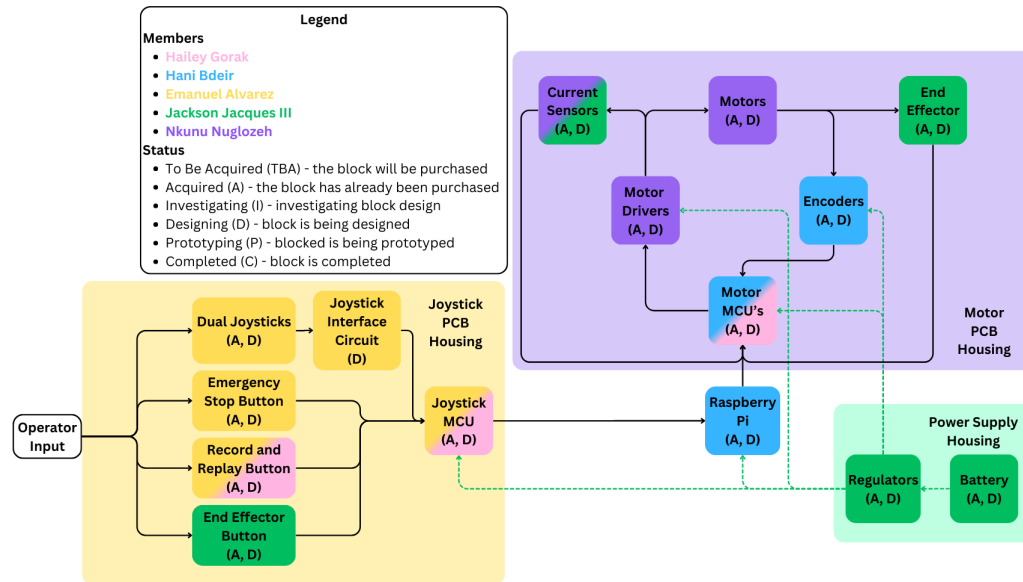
Legend

Members

- Hailey Gorak
- Hani Bdeir
- Emanuel Alvarez
- Jackson Jacques III
- Nkunu Nuglozeh

Status

- To Be Acquired (TBA) - the block will be purchased
- Acquired (A) - the block has already been purchased
- Investigating (I) - investigating block design
- Designing (D) - block is being designed
- Prototyping (P) - blocked is being prototyped
- Completed (C) - block is completed

Current Sensors (A, D)

Motors (A, D)

End Effector (A, D)

Motor Drivers (A, D)

Encoders (A, D)

Motor MCU's (A, D)

Motor PCB Housing

Operator Input

Dual Joysticks (A, D)

Joystick Interface Circuit (D)

Joystick PCB Housing

Emergency Stop Button (A, D)

Record and Replay Button (A, D)

End Effector Button (A, D)

Joystick MCU (A, D)

Raspberry Pi (A, D)

Power Supply Housing

Regulators (A, D)

Battery (A, D)